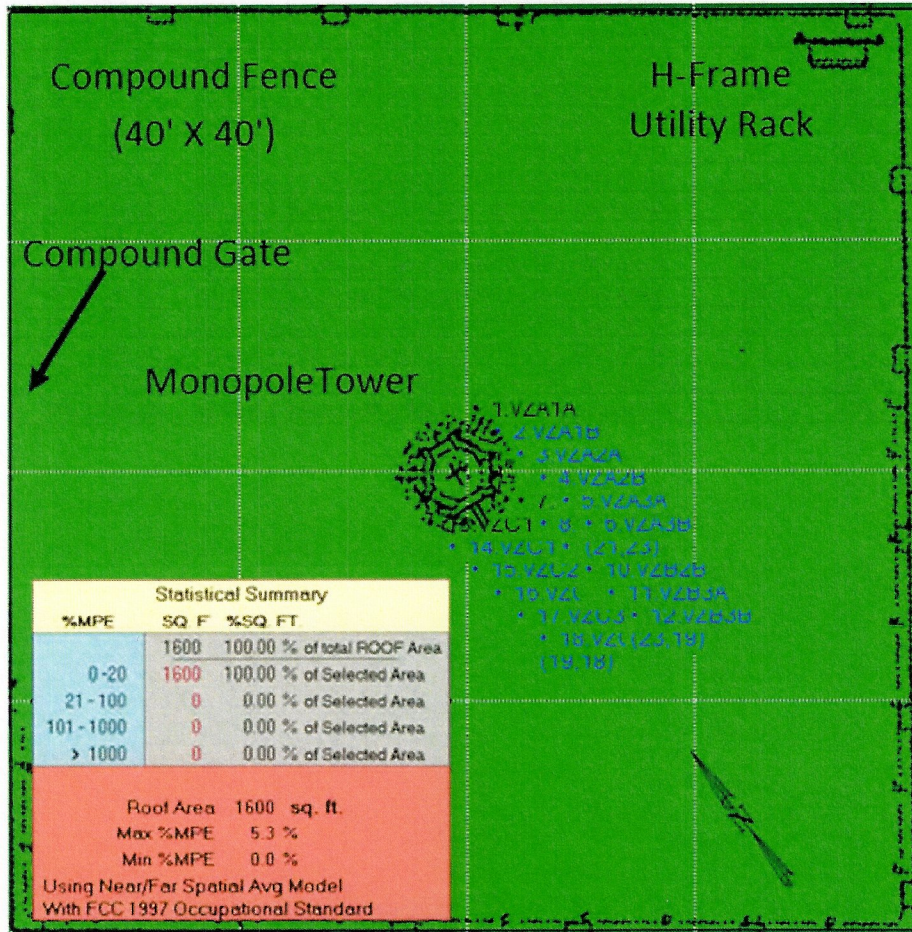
Compound Fence

(40' X 40')

H-Frame

Utility Rack

Compound Gate

MonopoleTower

1.VZA1A
2.VZA1B
3.VZA2A
4.VZA2B
7. 5.VZA3A
VZC1 8 6.VZA3B
14.VZC1 (21,23)
15.VZC2 10.VZB2B
16.VZC 11.VZB3A
17.VZC3 12.VZB3B
18.VZ(23,18)
(19,18)

Statistical Summary

| %MPE | SQ F | %SQ FT |
|---|---|---|
| | 1600 | 100.00 % of total ROOF Area |
| 0-20 | 1600 | 100.00 % of Selected Area |
| 21 - 100 | 0 | 0.00 % of Selected Area |
| 101 - 1000 | 0 | 0.00 % of Selected Area |
| > 1000 | 0 | 0.00 % of Selected Area |

Roof Area 1600 sq. ft.
Max %MPE 5.3 %
Min %MPE 0.0 %
Using Near/Far Spatial Avg Model
With FCC 1997 Occupational Standard